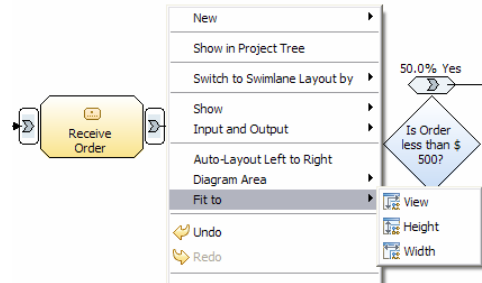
Receive Order

New
Show in Project Tree
Switch to Swimlane Layout by
Show
Input and Output
Auto-Layout Left to Right
Diagram Area
Fit to
Undo
Redo

View
Height
Width

50.0% Yes

Is Order less than $ 500?